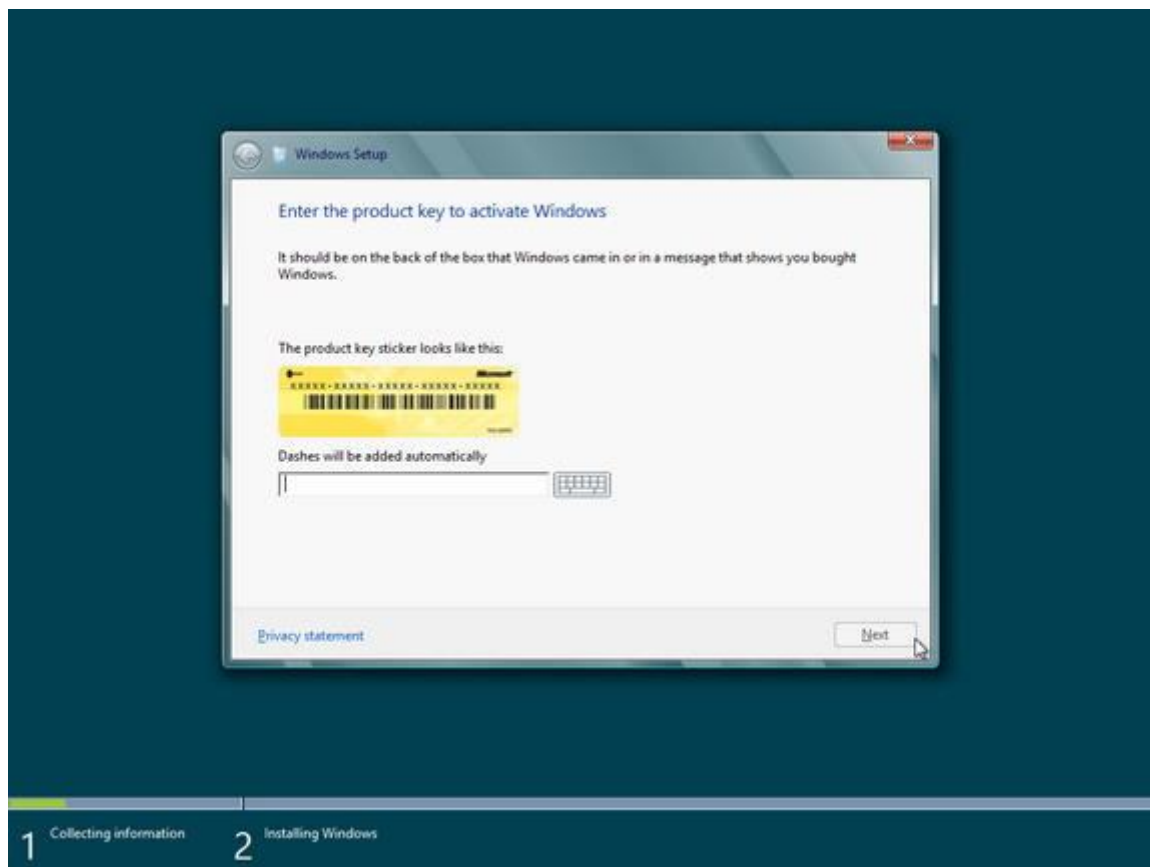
Windows Setup

Enter the product key to activate Windows

It should be on the back of the box that Windows came in or in a message that shows you bought Windows.

The product key sticker looks like this:

Microsoft
XXXXX-XXXXX-XXXXX-XXXXX-XXXXX

Dashes will be added automatically

Privacy statement

Next

1 Collecting information

2 Installing Windows